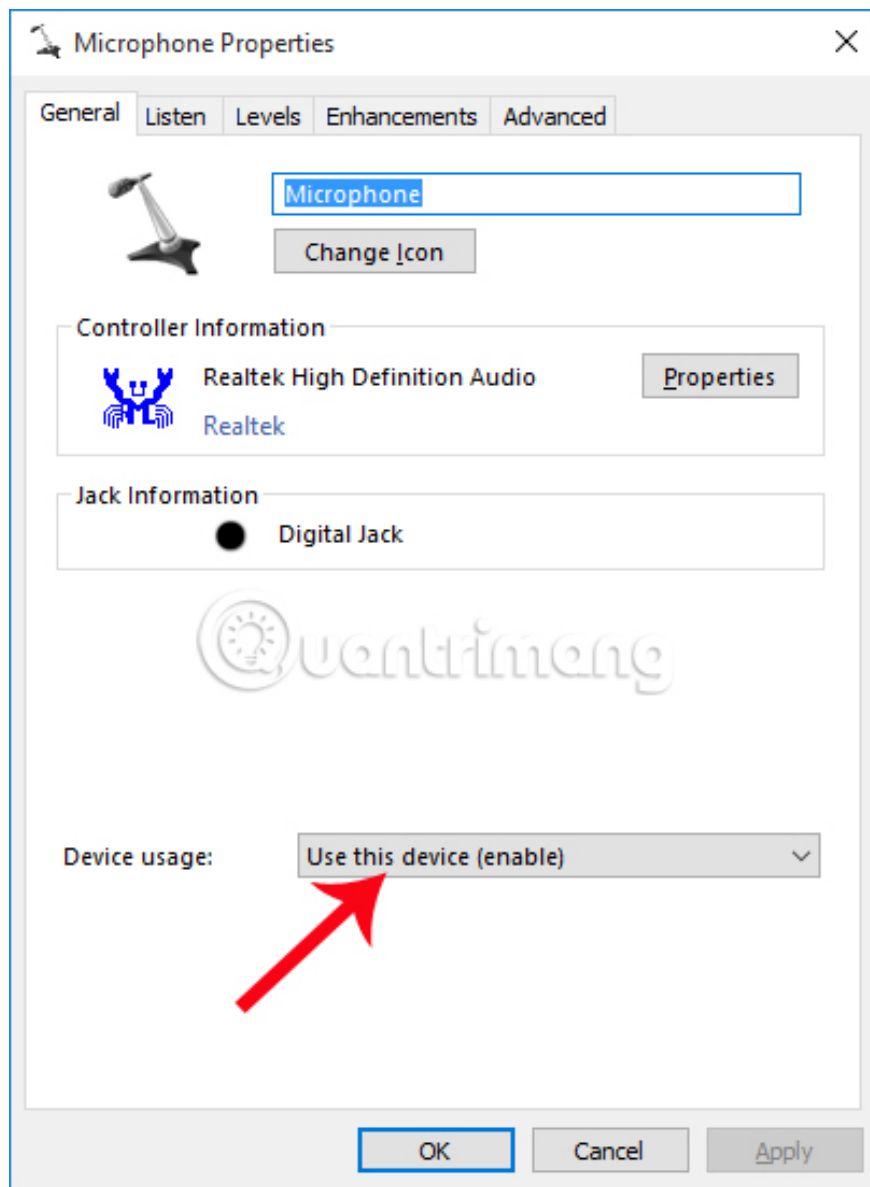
Microphone Properties

General | Listen | Levels | Enhancements | Advanced

Microphone

Change Icon

Controller Information

Realtek High Definition Audio

Realtek

Properties

Jack Information

Digital Jack

Quantrimang

Device usage:

Use this device (enable)

OK

Cancel

Apply